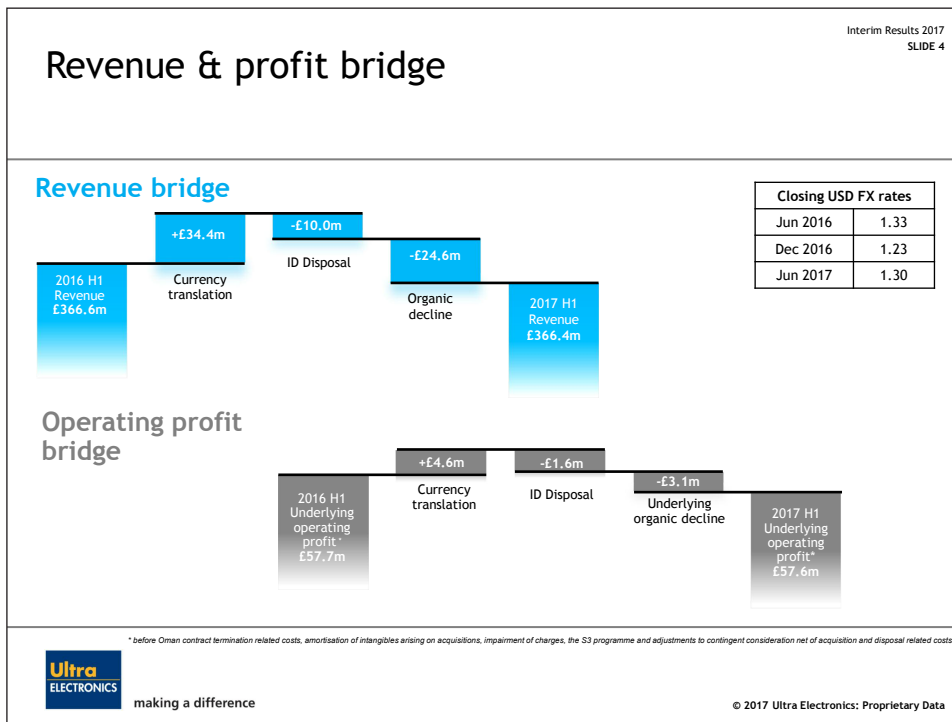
Interim Results 2017
SLIDE 4

Revenue & profit bridge

Revenue bridge

| Closing USD FX rates | |
|---|---|
| Jun 2016 | 1.33 |
| Dec 2016 | 1.23 |
| Jun 2017 | 1.30 |

2016 H1 Revenue £366.6m

+£34.4m

Currency translation

-£10.0m

ID Disposal

-£24.6m

Organic decline

2017 H1 Revenue £366.4m

Operating profit bridge

2016 H1 Underlying operating profit* £57.7m

+£4.6m

Currency translation

-£1.6m

ID Disposal

-£3.1m

Underlying organic decline

2017 H1 Underlying operating profit* £57.6m

* before Oman contract termination related costs, amortisation of intangibles arising on acquisitions, impairment of charges, the S3 programme and adjustments to contingent consideration net of acquisition and disposal related costs

Ultra ELECTRONICS

making a difference

© 2017 Ultra Electronics: Proprietary Data